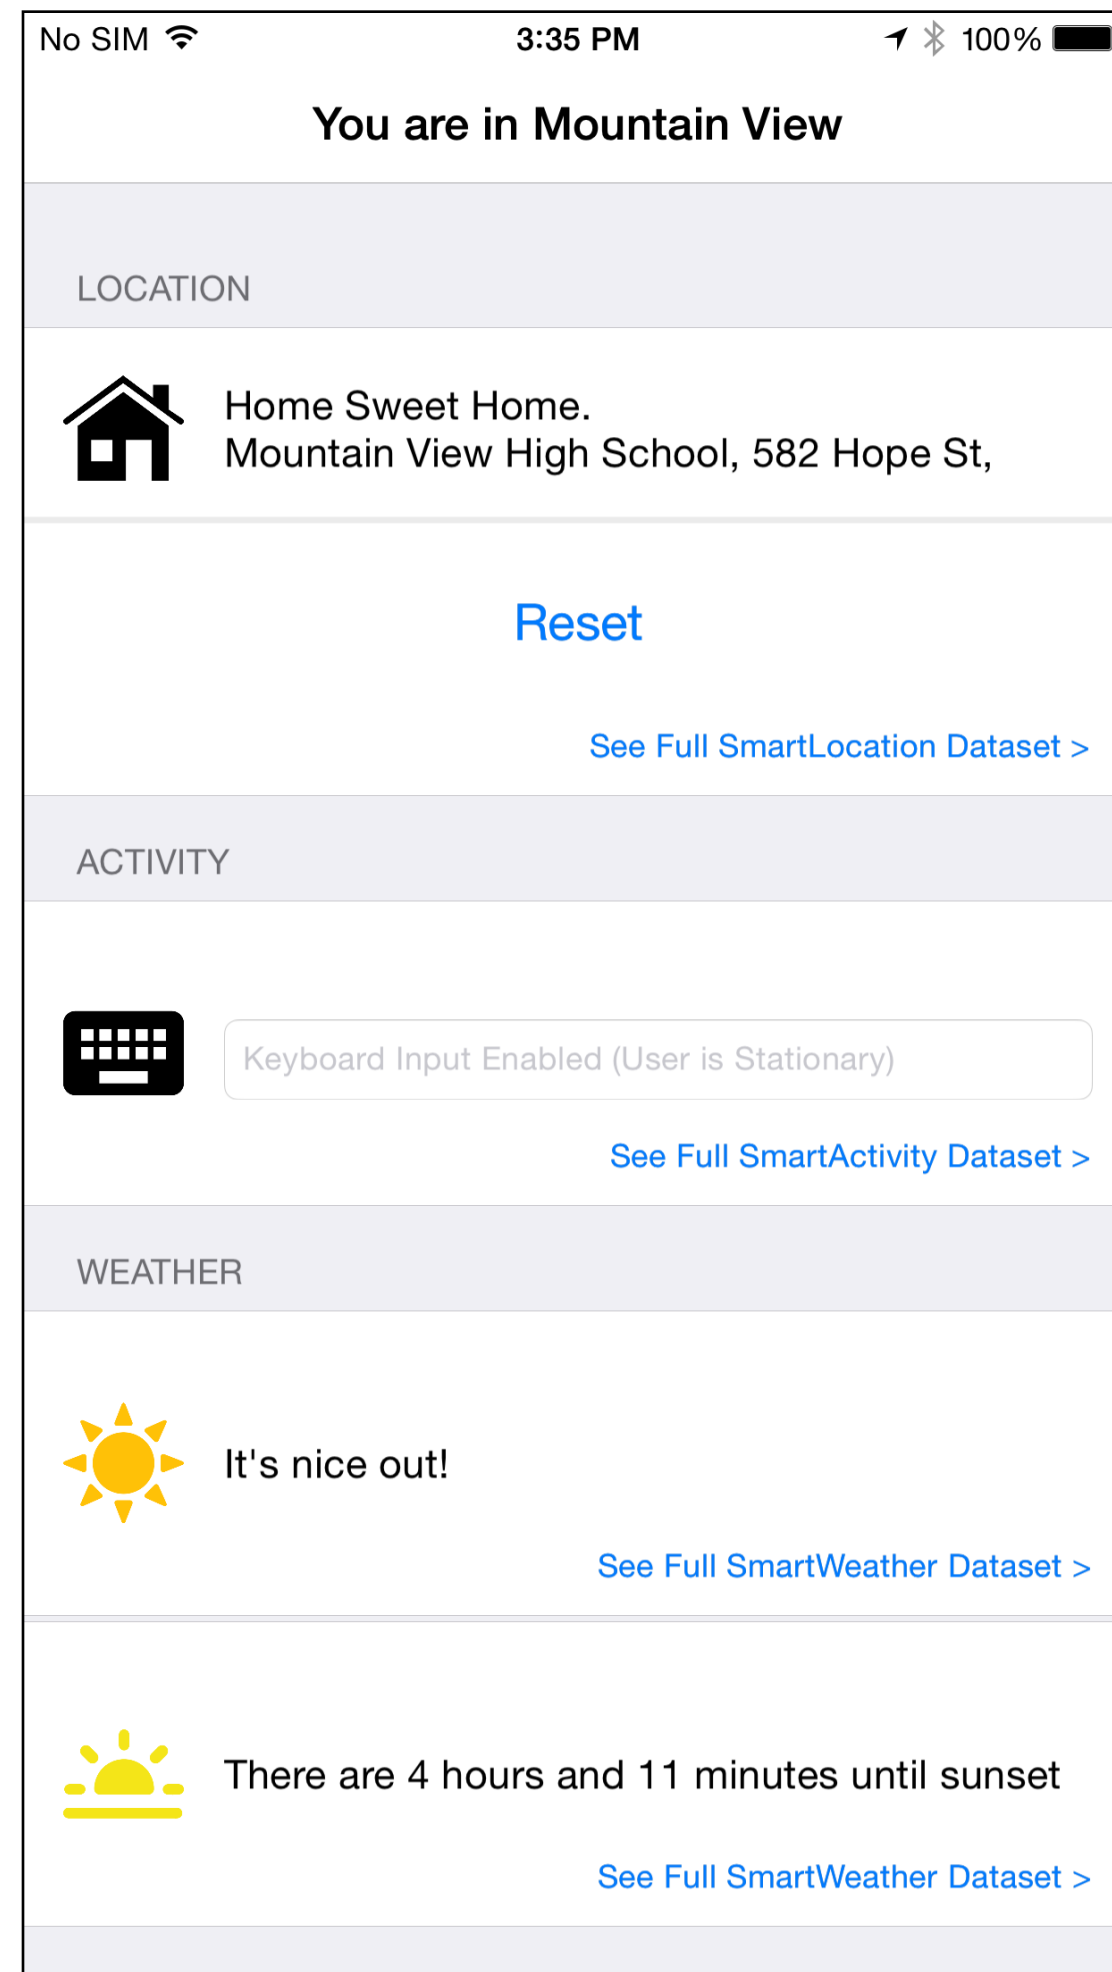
No SIM 3:35 PM 100%

You are in Mountain View

LOCATION

Home Sweet Home.
Mountain View High School, 582 Hope St,

Reset

See Full SmartLocation Dataset >

ACTIVITY

Keyboard Input Enabled (User is Stationary)

See Full SmartActivity Dataset >

WEATHER

It's nice out!

See Full SmartWeather Dataset >

There are 4 hours and 11 minutes until sunset

See Full SmartWeather Dataset >